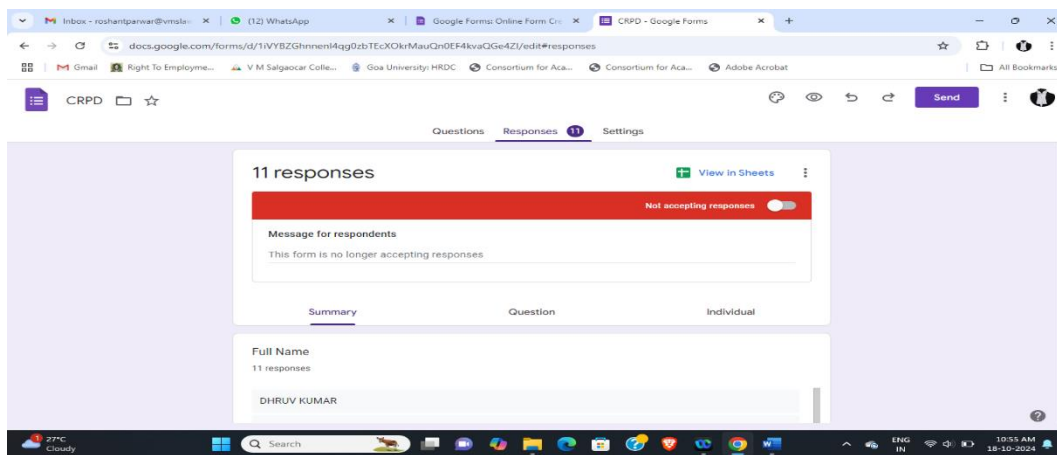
Inbox - roshantparwar@vmsla ×
(12) WhatsApp ×
Google Forms: Online Form Cr ×
CRPD - Google Forms ×
+

docs.google.com/forms/d/1iVYBZGhnnenl4qg0zbTEcXOkrMauQn0EF4kvaQGe4ZI/edit#responses

Gmail
Right To Employme...
V M Salgaocar Colle...
Goa University: HRDC
Consortium for Aca...
Consortium for Aca...
Adobe Acrobat
All Bookmarks

CRPD

Send

Questions
Responses 11
Settings

11 responses

View in Sheets

Not accepting responses

Message for respondents

This form is no longer accepting responses

Summary
Question
Individual

Full Name

11 responses

DHRUV KUMAR

27°C
Cloudy

Search

ENG
IN

10:55 AM
18-10-2024